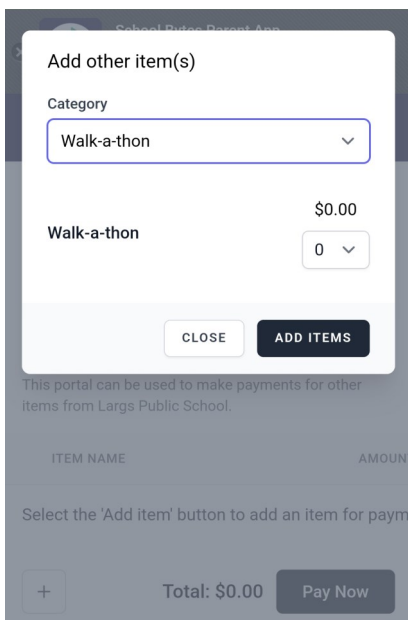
School Bytes Parent App

Add other item(s)

Category

Walk-a-thon

$0.00

Walk-a-thon

0

CLOSE

ADD ITEMS

This portal can be used to make payments for other items from Largs Public School.

ITEM NAME

AMOUN

Select the 'Add item' button to add an item for paym

+

Total: $0.00

Pay Now